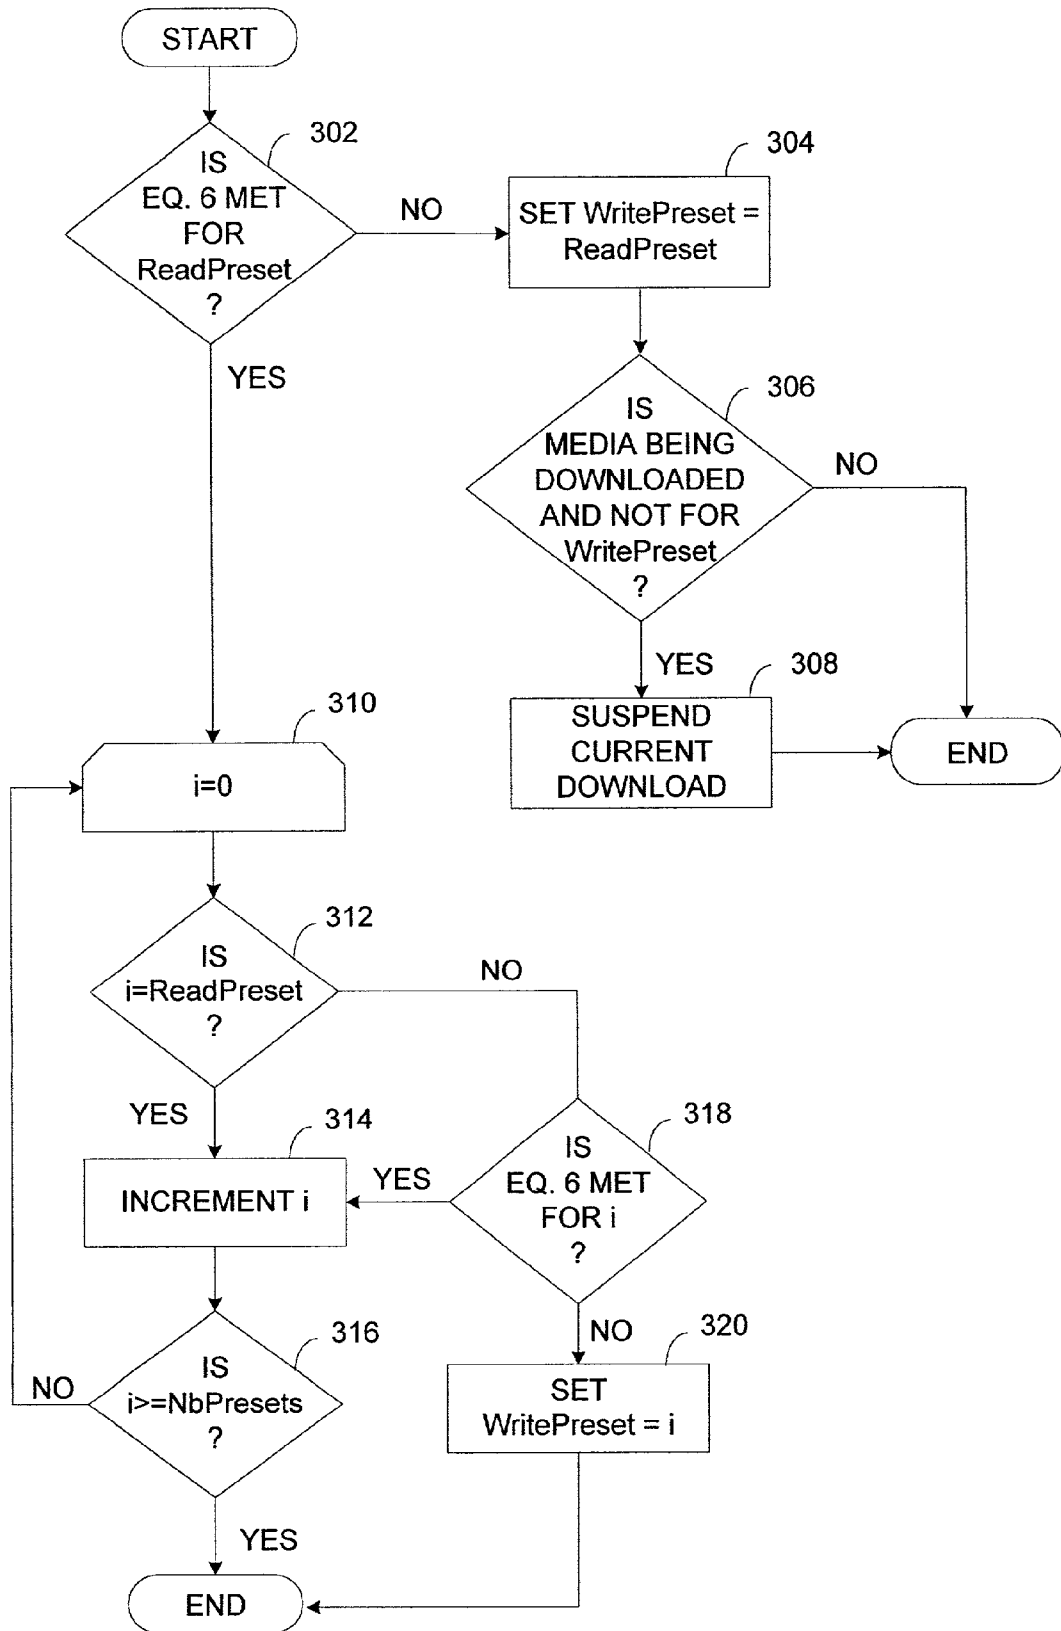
START

302
IS EQ. 6 MET FOR ReadPreset ?

NO

304
SET WritePreset = ReadPreset

306
IS MEDIA BEING DOWNLOADED AND NOT FOR WritePreset ?

NO

YES

YES

308
SUSPEND CURRENT DOWNLOAD

END

310
i=0

312
IS i=ReadPreset ?

NO

YES

314
INCREMENT i

YES

318
IS EQ. 6 MET FOR i ?

NO

320
SET WritePreset = i

316
IS i>=NbPresets ?

NO

YES

END